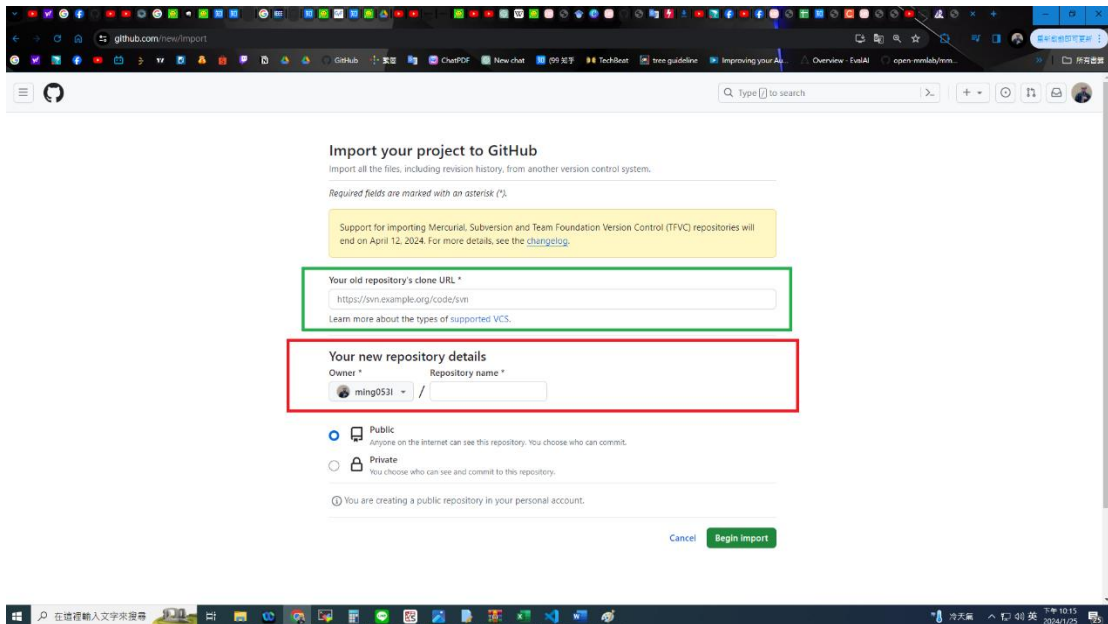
github.com/new/import

GitHub 繁體 ChatPDF New chat (99 知乎 TechBeat tree guideline Improving your Au... Overview - EvalAI open-mmlab/mm... 所有書籤

Type / to search

Import your project to GitHub

Import all the files, including revision history, from another version control system.

Required fields are marked with an asterisk (*).

Support for importing Mercurial, Subversion and Team Foundation Version Control (TFVC) repositories will end on April 12, 2024. For more details, see the changelog.

Your old repository's clone URL *

https://svn.example.org/code/svn

Learn more about the types of supported VCS.

Your new repository details

Owner * Repository name *

ming0531 /

Public
Anyone on the internet can see this repository. You choose who can commit.

Private
You choose who can see and commit to this repository.

You are creating a public repository in your personal account.

Cancel Begin import

在這裡輸入文字來搜尋

冷天氣 英 下午 10:15 2024/1/25